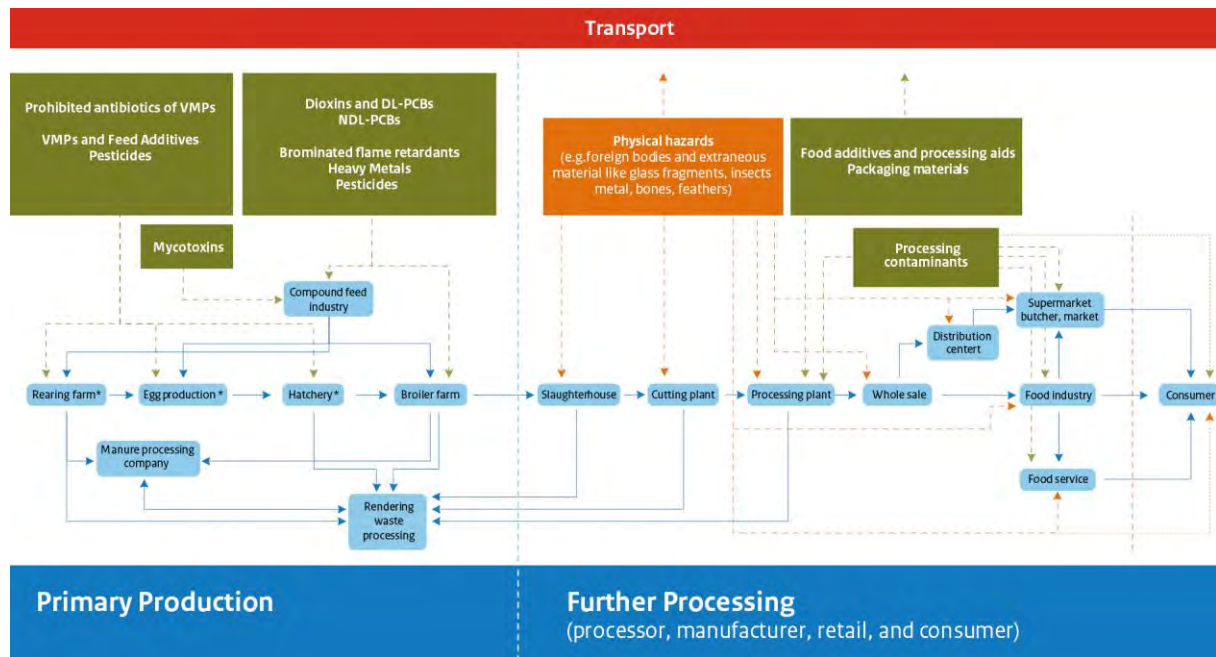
Transport

Prohibited antibiotics of VMPs

VMPs and Feed Additives
Pesticides

Dioxins and DL-PCBs
NDL-PCBs

Brominated flame retardants
Heavy Metals
Pesticides

Physical hazards
(e.g.foreign bodies and extraneous material like glass fragments, insects metal, bones, feathers)

Food additives and processing aids
Packaging materials

Mycotoxins

Processing contaminants

Compound feed industry

Supermarket butcher, market

Distribution centert

Rearing farm*

Egg production *

Hatchery*

Broiler farm

Slaughterhouse

Cutting plant

Processing plant

Whole sale

Food industry

Consumer

Manure processing company

Food service

Rendering waste processing

Primary Production

Further Processing
(processor, manufacturer, retail, and consumer)